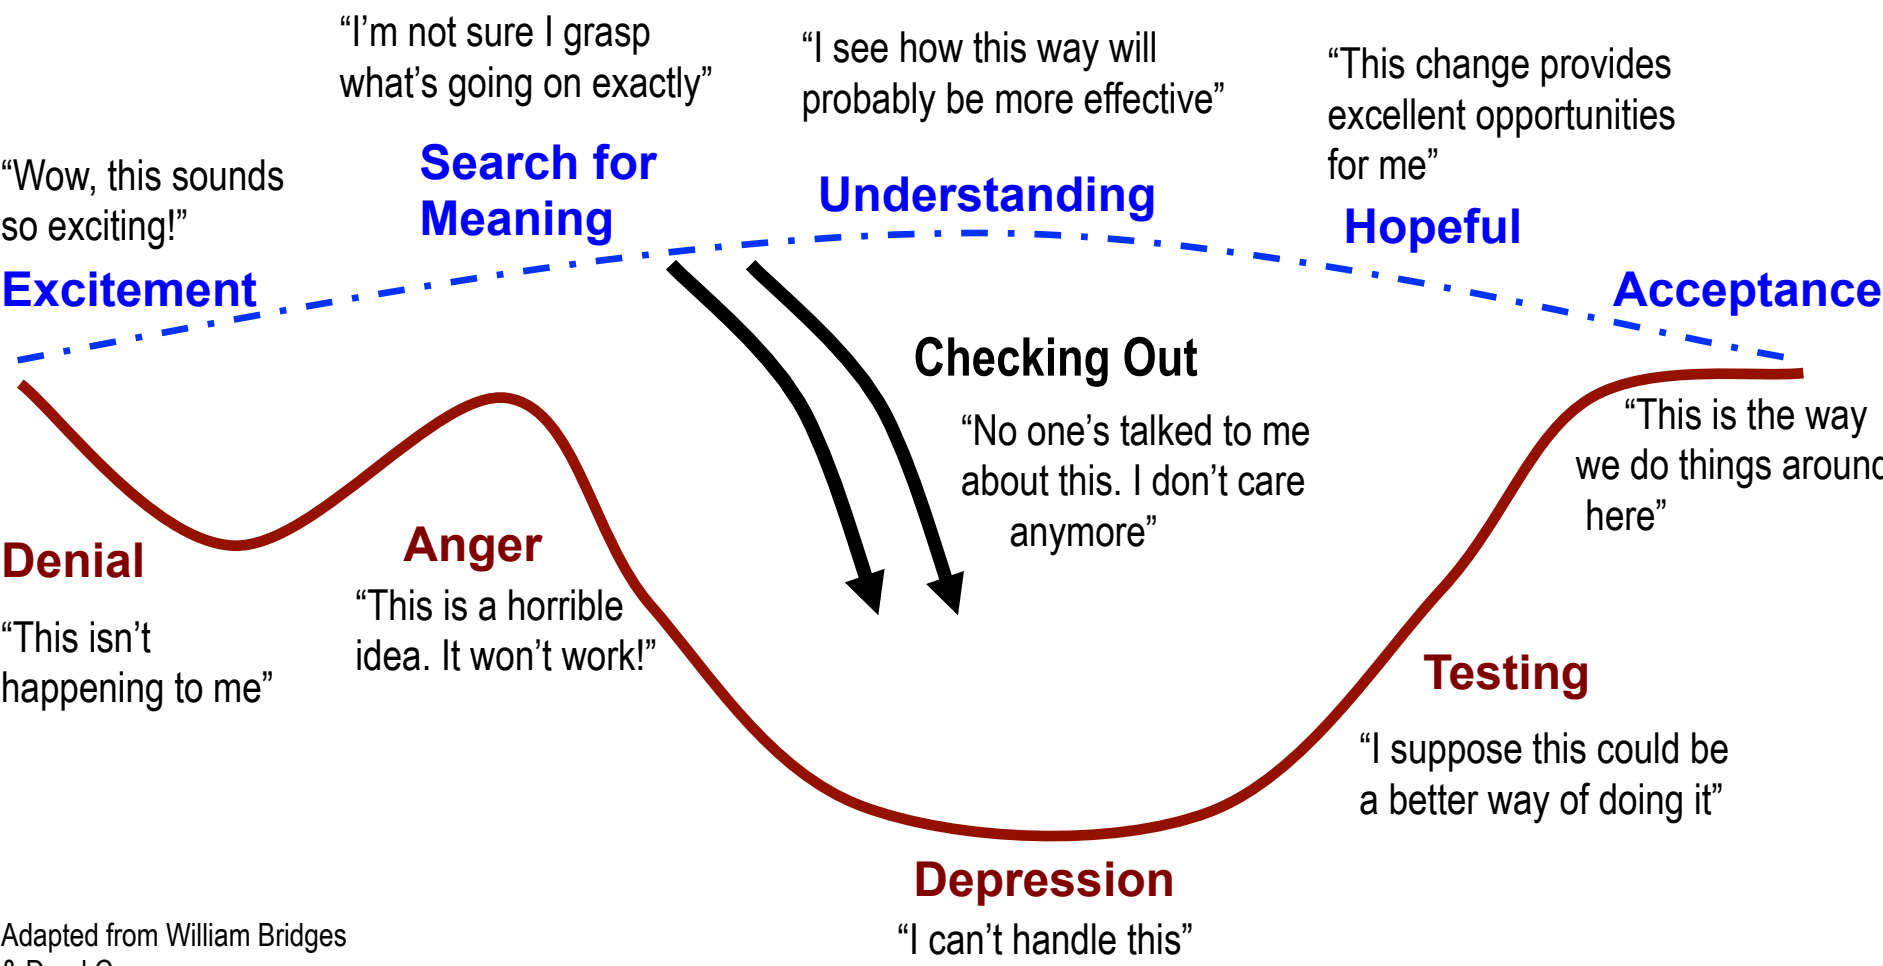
"Wow, this sounds so exciting!"

Excitement

"I'm not sure I grasp what's going on exactly"

Search for Meaning

"I see how this way will probably be more effective"

Understanding

"This change provides excellent opportunities for me"

Hopeful

Acceptance

Checking Out

"No one's talked to me about this. I don't care anymore"

"This is the way we do things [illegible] here"

Denial

"This isn't happening to me"

Anger

"This is a horrible idea. It won't work!"

Testing

"I suppose this could be a better way of doing it"

Depression

"I can't handle this"

Adapted from William Bridges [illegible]